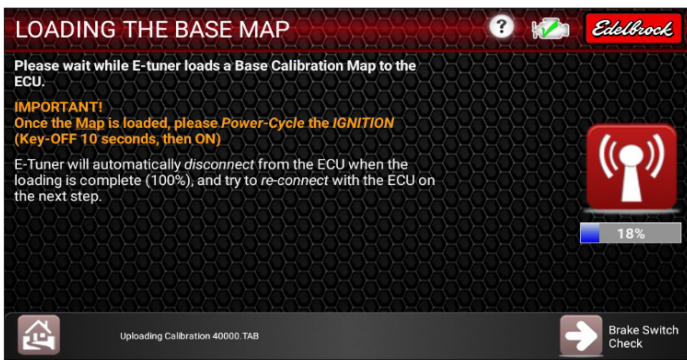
LOADING THE BASE MAP

?

Edelbrock

Please wait while E-tuner loads a Base Calibration Map to the ECU.

IMPORTANT!
Once the Map is loaded, please Power-Cycle the IGNITION (Key-OFF 10 seconds, then ON)

E-Tuner will automatically disconnect from the ECU when the loading is complete (100%), and try to re-connect with the ECU on the next step.

18%

Uploading Calibration 40000.TAB

Brake Switch Check